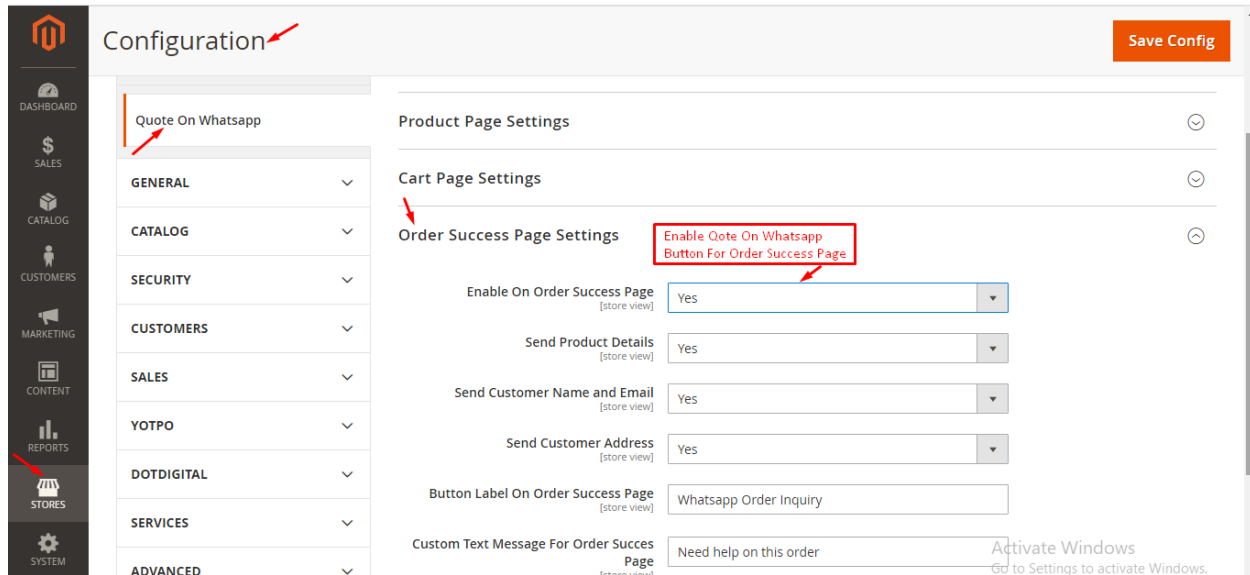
DASHBOARD
SALES
CATALOG
CUSTOMERS
MARKETING
CONTENT
REPORTS
STORES
SYSTEM

Configuration

Save Config

Quote On Whatsapp

GENERAL
CATALOG
SECURITY
CUSTOMERS
SALES
YOTPO
DOTDIGITAL
SERVICES
ADVANCED

Product Page Settings

Cart Page Settings

Order Success Page Settings

Enable Qote On Whatsapp Button For Order Success Page

Enable On Order Success Page [store view] Yes

Send Product Details [store view] Yes

Send Customer Name and Email [store view] Yes

Send Customer Address [store view] Yes

Button Label On Order Success Page [store view] Whatsapp Order Inquiry

Custom Text Message For Order Succes Page [store view] Need help on this order

Activate Windows
Go to Settings to activate Windows.